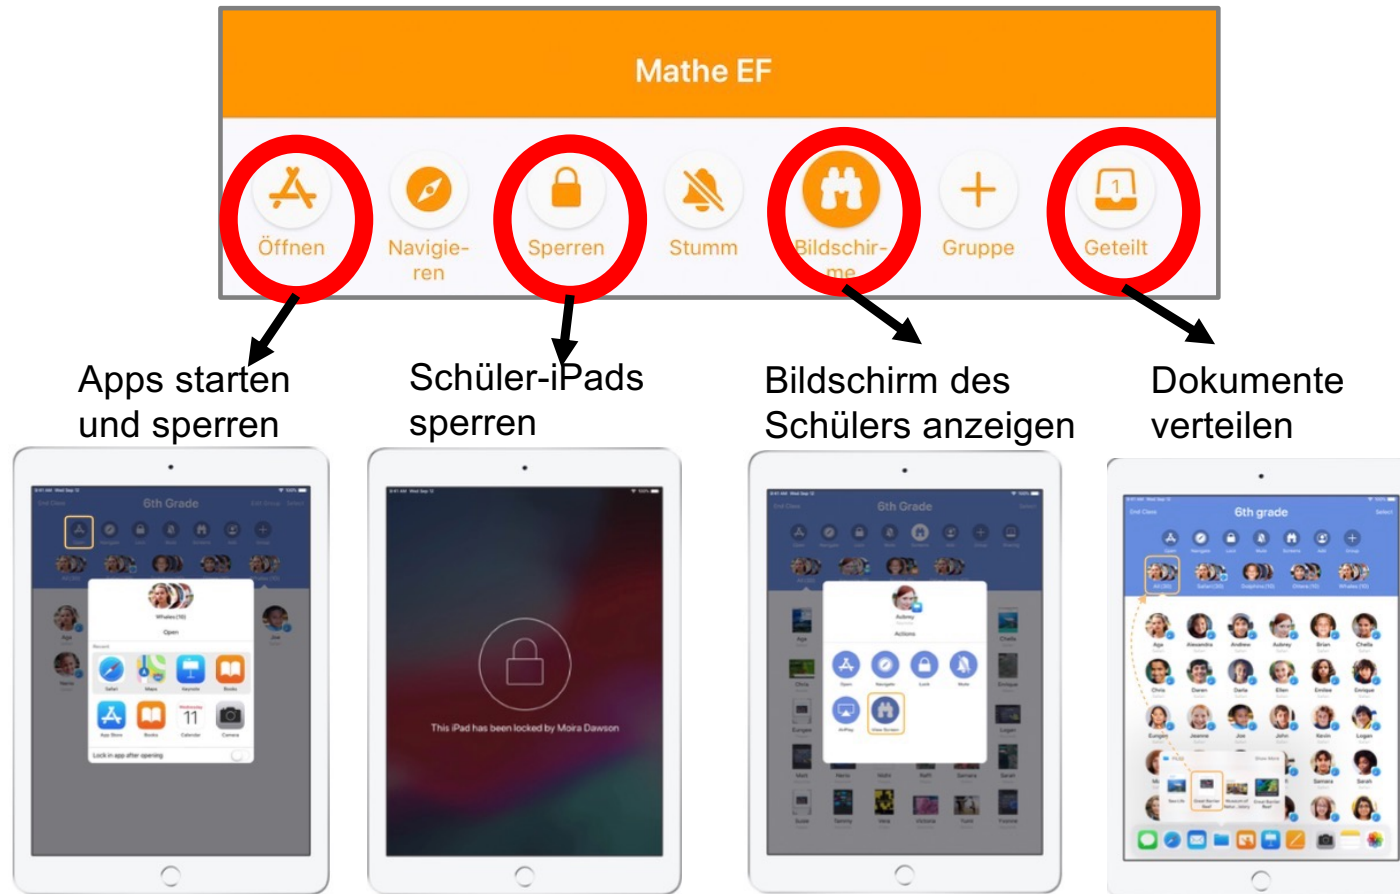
Mathe EF

Öffnen Navigieren Sperren Stumm Bildschirme Gruppe Geteilt

Apps starten und sperren

Schüler-iPads sperren

Bildschirm des Schülers anzeigen

Dokumente verteilen

6th Grade

Whales (10)

Open

Safari Maps Keynote Books

App Store Books Calendar Camera

11

Lock in app after opening

This iPad has been locked by Moira Dawson

6th Grade

Aubrey

Actions

Open Navigate Lock Mute

AirPlay View Screen

6th grade

Aga Alexandra Andrew Aubrey Brian Chella

Chris Daren Darla Ellen Emilee Enrique

Joe John Kevin Logan

Samara Sarah